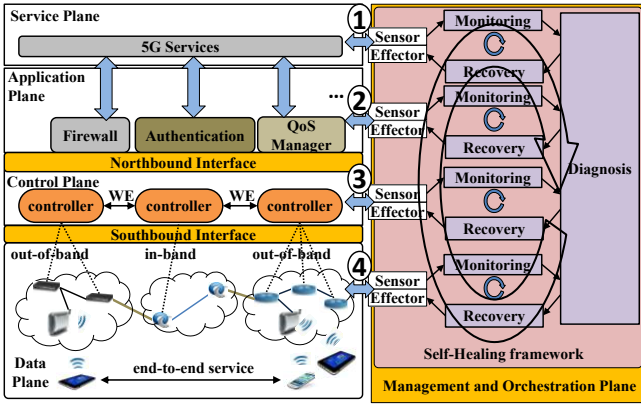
Service Plane

5G Services

Application Plane

...

Firewall

Authentication

QoS Manager

Northbound Interface

Control Plane

controller

WE

controller

WE

controller

Southbound Interface

out-of-band

in-band

out-of-band

Data Plane

end-to-end service

1

Sensor

Effector

2

Sensor

Effector

3

Sensor

Effector

4

Sensor

Effector

Monitoring

Recovery

Monitoring

Recovery

Monitoring

Recovery

Monitoring

Recovery

Diagnosis

Self-Healing framework

Management and Orchestration Plane